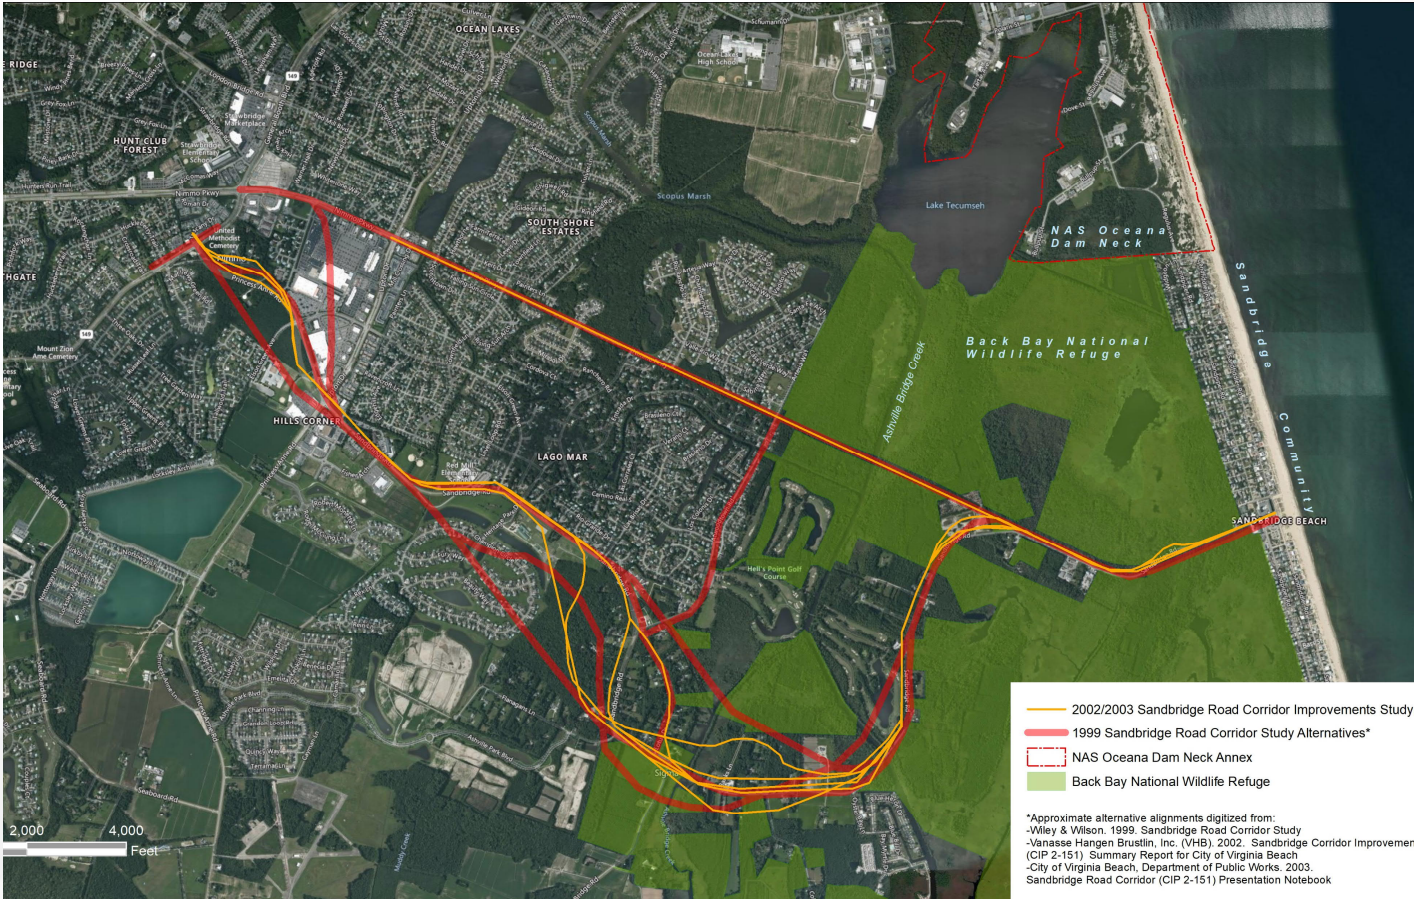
OCEAN LAKES

E RIDGE

HUNT CLUB FOREST

Strawbridge Marketplace

Strawbridge Elementary School

Nimmo Pkwy

United Methodist Cemetery

Ocean Lakes High School

Scopus Marsh

Lake Tecumseh

NAS Oceana Dam Neck

SOUTH SHORE ESTATES

THGATE

Mount Zion Ame Cemetery

Back Bay National Wildlife Refuge

Ashville Bridge Creek

Sandbridge Community

HILLS CORNER

LAGO MAR

Red Mill Elementary School

Sandbridge Rd

Hell's Point Golf Course

SANDBRIDGE BEACH

2,000 4,000 Feet

2002/2003 Sandbridge Road Corridor Improvements Study

1999 Sandbridge Road Corridor Study Alternatives*

NAS Oceana Dam Neck Annex

Back Bay National Wildlife Refuge

*Approximate alternative alignments digitized from:
-Wiley & Wilson. 1999. Sandbridge Road Corridor Study
-Vanasse Hangen Brustlin, Inc. (VHB). 2002. Sandbridge Corridor Improvemen
(CIP 2-151) Summary Report for City of Virginia Beach
-City of Virginia Beach, Department of Public Works. 2003.
Sandbridge Road Corridor (CIP 2-151) Presentation Notebook